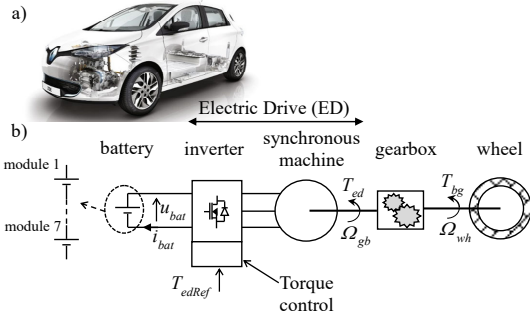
a)

Electric Drive (ED)

b)

battery

inverter

synchronous machine

gearbox

wheel

module 1

module 7

$u_{bat}$

$i_{bat}$

$T_{ed}$

$\Omega_{gb}$

$T_{bg}$

$\Omega_{wh}$

$T_{edRef}$

Torque control